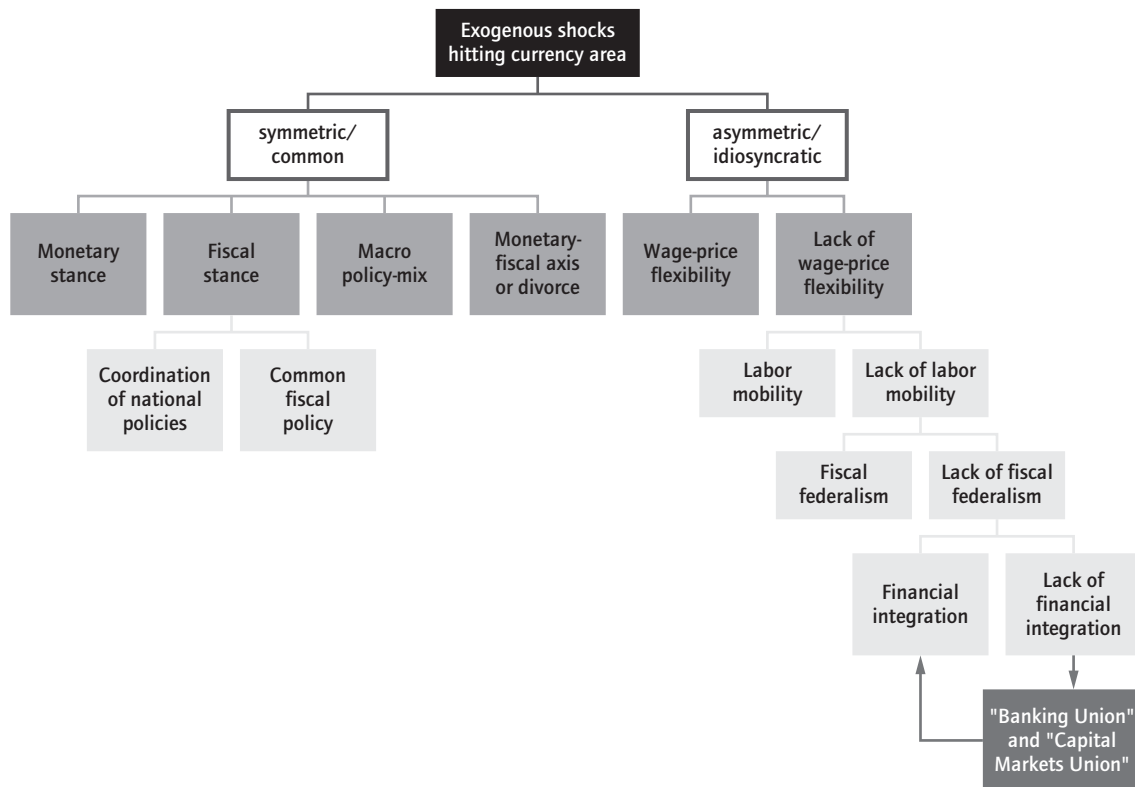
Exogenous shocks hitting currency area

symmetric/ common

asymmetric/ idiosyncratic

Monetary stance

Fiscal stance

Macro policy-mix

Monetary-fiscal axis or divorce

Wage-price flexibility

Lack of wage-price flexibility

Coordination of national policies

Common fiscal policy

Labor mobility

Lack of labor mobility

Fiscal federalism

Lack of fiscal federalism

Financial integration

Lack of financial integration

"Banking Union" and "Capital Markets Union"